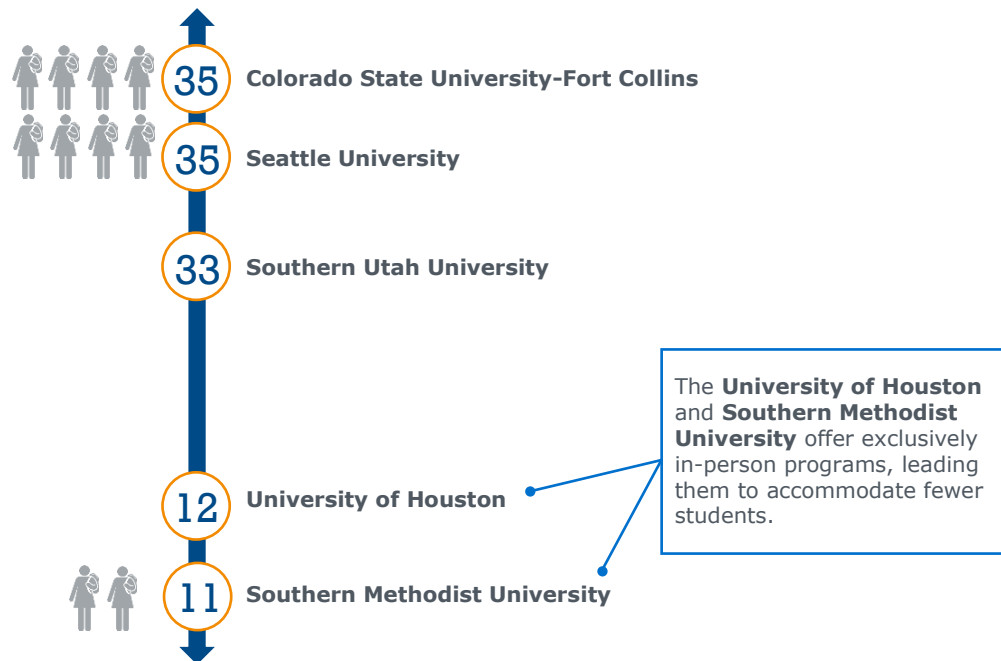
35 Colorado State University-Fort Collins

35 Seattle University

33 Southern Utah University

The **University of Houston** and **Southern Methodist University** offer exclusively in-person programs, leading them to accommodate fewer students.

12 University of Houston

11 Southern Methodist University